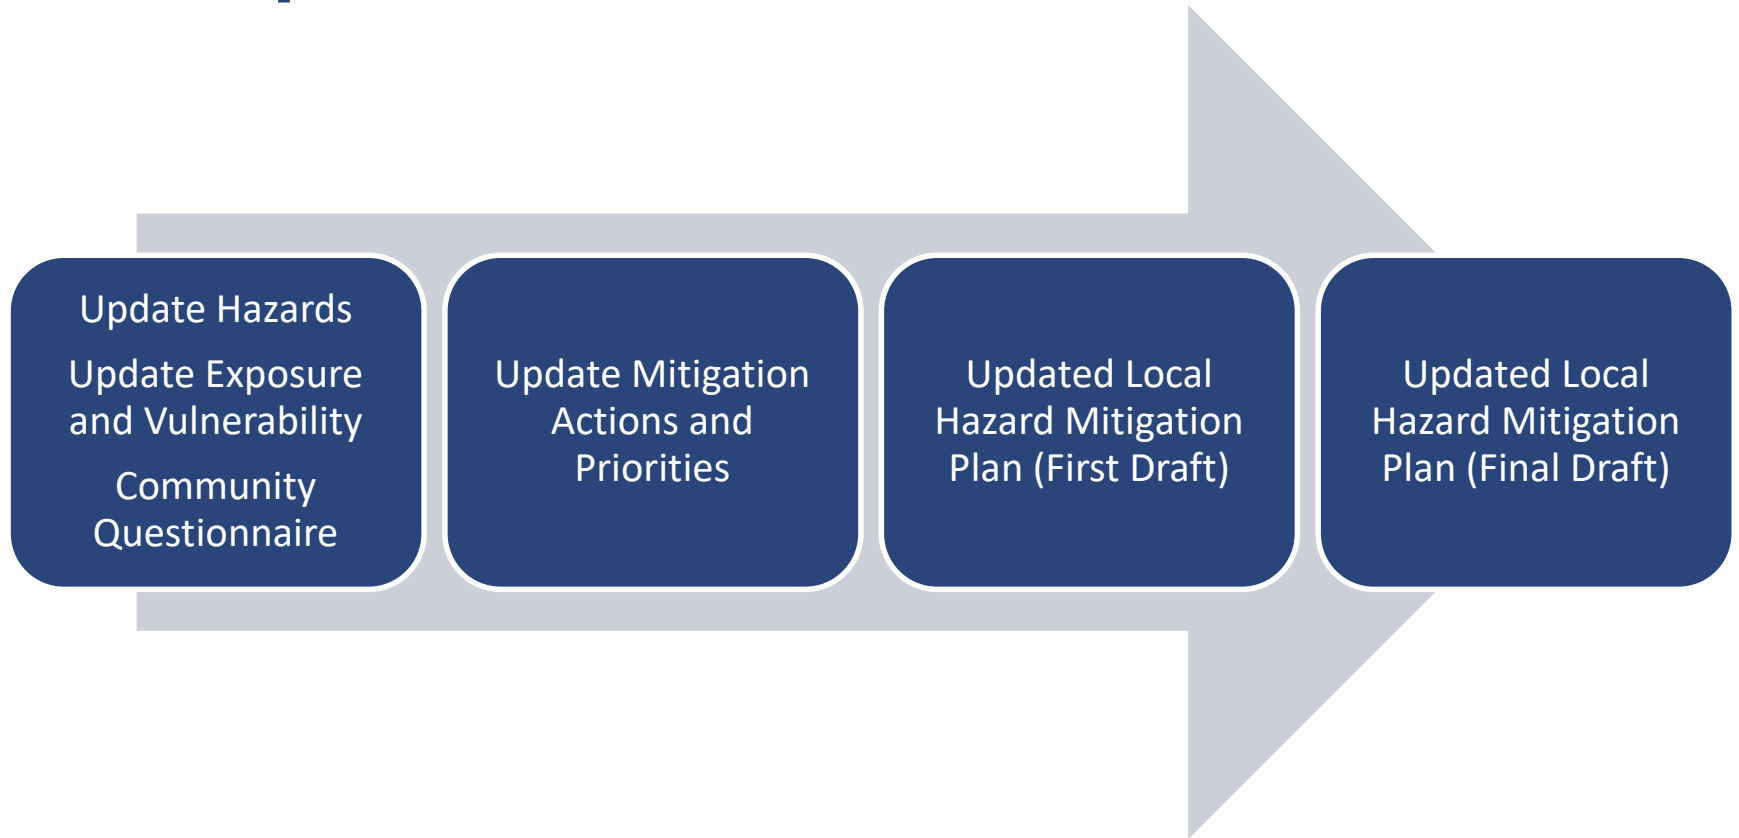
Update Hazards

Update Exposure and Vulnerability

Community Questionnaire

Update Mitigation Actions and Priorities

Updated Local Hazard Mitigation Plan (First Draft)

Updated Local Hazard Mitigation Plan (Final Draft)